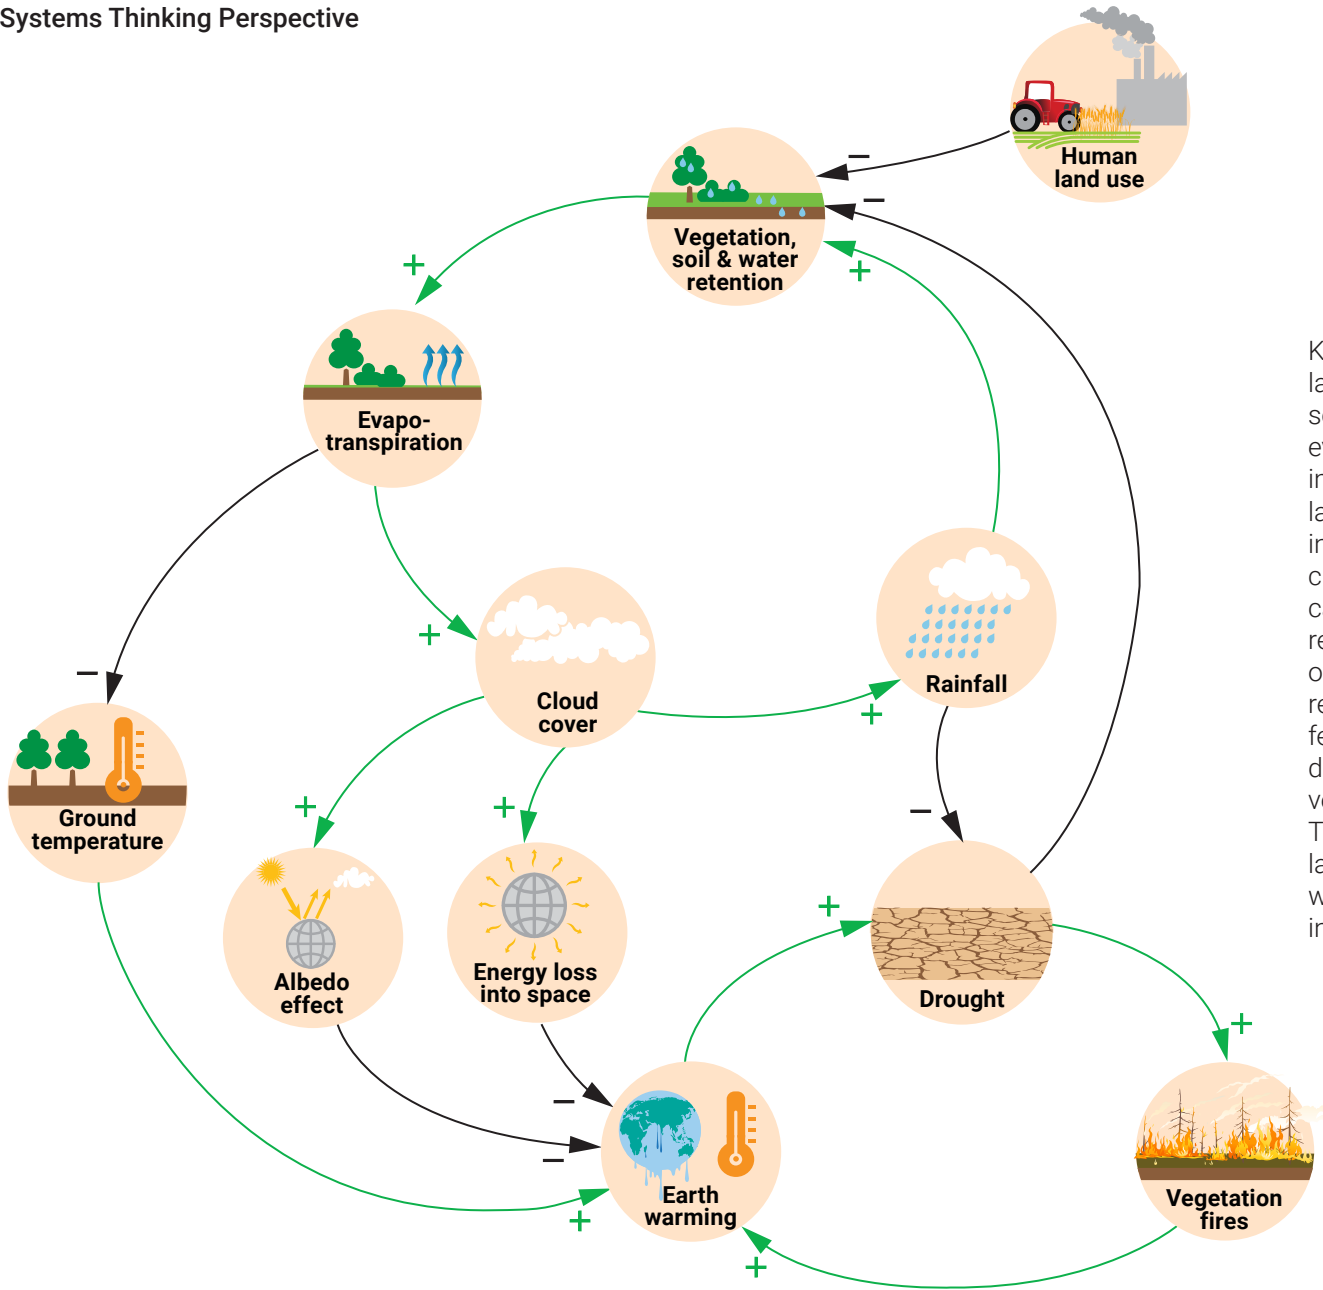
Systems Thinking Perspective

Human land use

−

Vegetation, soil & water retention

−

+

+

Evapotranspiration

+

Cloud cover

+

Rainfall

−

Ground temperature

+

Albedo effect

+

Energy loss into space

−

Drought

+

+

Vegetation fires

−

−

+

Earth warming

+

K
la
s
e
ir
la
ir
c
c
re
o
re
fe
d
v
T
la
w
ir